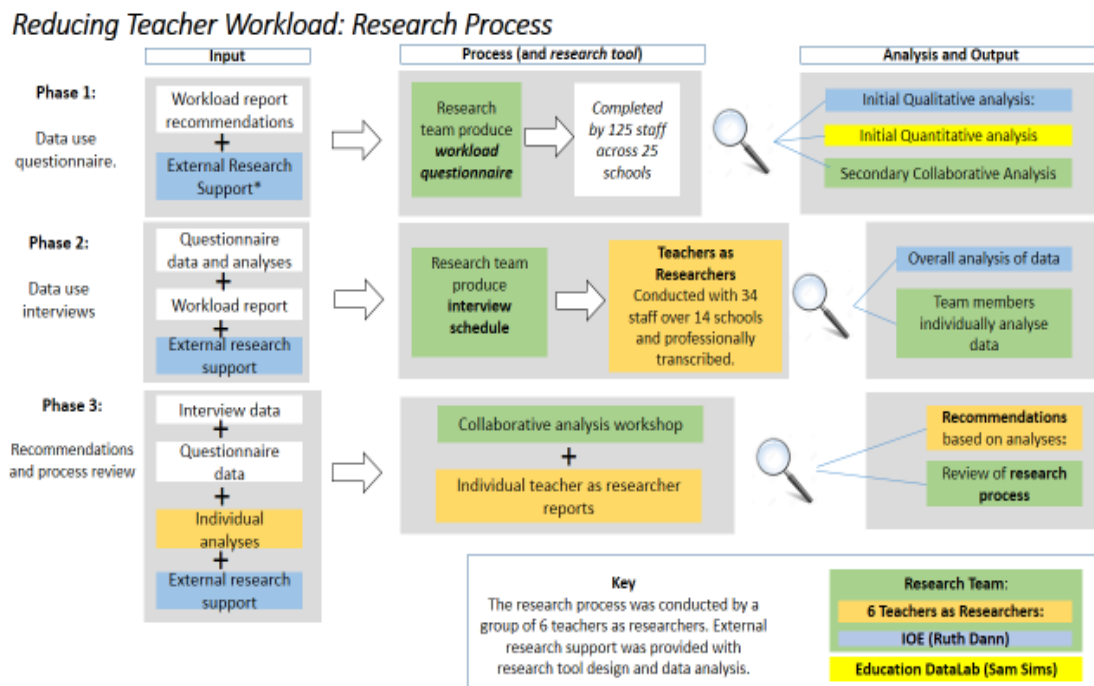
Reducing Teacher Workload: Research Process

Input

Process (and research tool)

Analysis and Output

Phase 1:

Data use questionnaire.

Workload report recommendations

+

External Research Support*

Research team produce workload questionnaire

Completed by 125 staff across 25 schools

Initial Qualitative analysis:

Initial Quantitative analysis

Secondary Collaborative Analysis

Phase 2:

Data use interviews

Questionnaire data and analyses

+

Workload report

+

External research support

Research team produce interview schedule

Teachers as Researchers
Conducted with 34 staff over 14 schools and professionally transcribed.

Overall analysis of data

Team members individually analyse data

Phase 3:

Recommendations and process review

Interview data

+

Questionnaire data

+

Individual analyses

+

External research support

Collaborative analysis workshop

+

Individual teacher as researcher reports

Recommendations based on analyses:

Review of research process

Key

The research process was conducted by a group of 6 teachers as researchers. External research support was provided with research tool design and data analysis.

Research Team:

6 Teachers as Researchers:

IOE (Ruth Dann)

Education DataLab (Sam Sims)